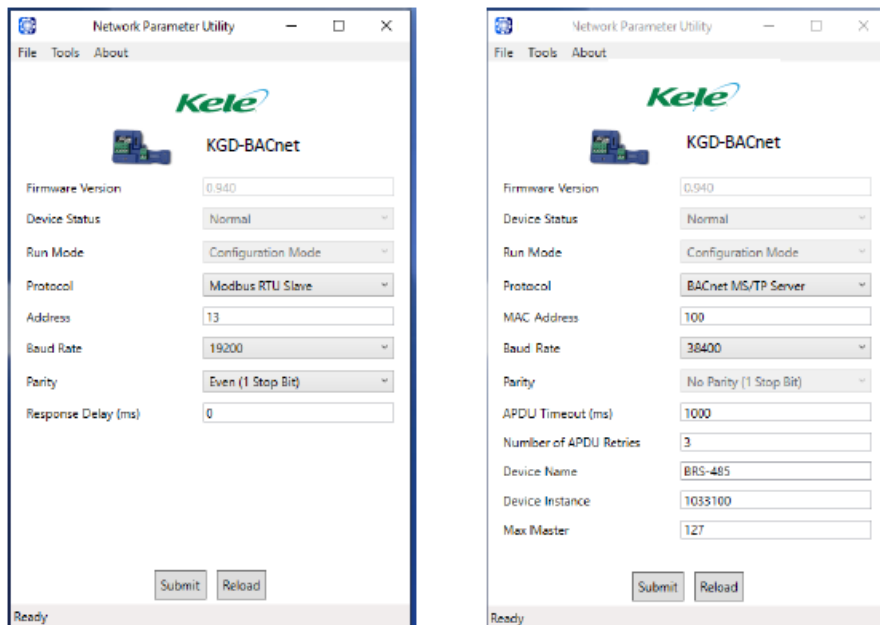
Network Parameter Utility

File Tools About

Kele

KGD-BACnet

Firmware Version 0.940

Device Status Normal

Run Mode Configuration Mode

Protocol Modbus RTU Slave

Address 13

Baud Rate 19200

Parity Even (1 Stop Bit)

Response Delay (ms) 0

Submit Reload

Ready

Network Parameter Utility

File Tools About

Kele

KGD-BACnet

Firmware Version 0.940

Device Status Normal

Run Mode Configuration Mode

Protocol BACnet MS/TP Server

MAC Address 100

Baud Rate 38400

Parity No Parity (1 Stop Bit)

APDU Timeout (ms) 1000

Number of APDU Retries 3

Device Name BRS-485

Device Instance 1033100

Max Master 127

Submit Reload

Ready